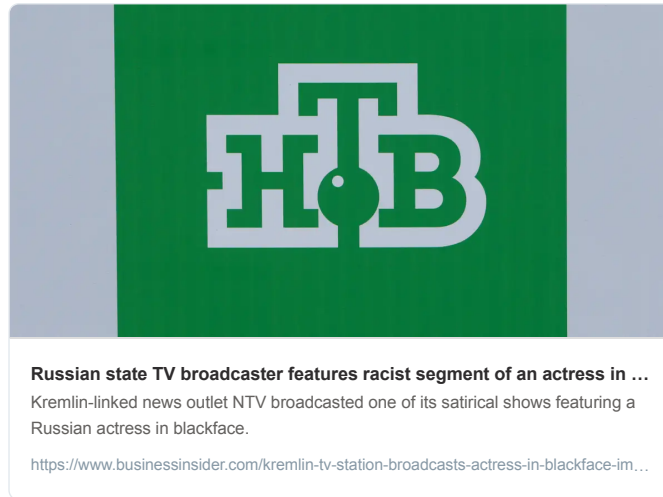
НТВ

**Russian state TV broadcaster features racist segment of an actress in …**
Kremlin-linked news outlet NTV broadcasted one of its satirical shows featuring a Russian actress in blackface.

https://www.businessinsider.com/kremlin-tv-station-broadcasts-actress-in-blackface-im…